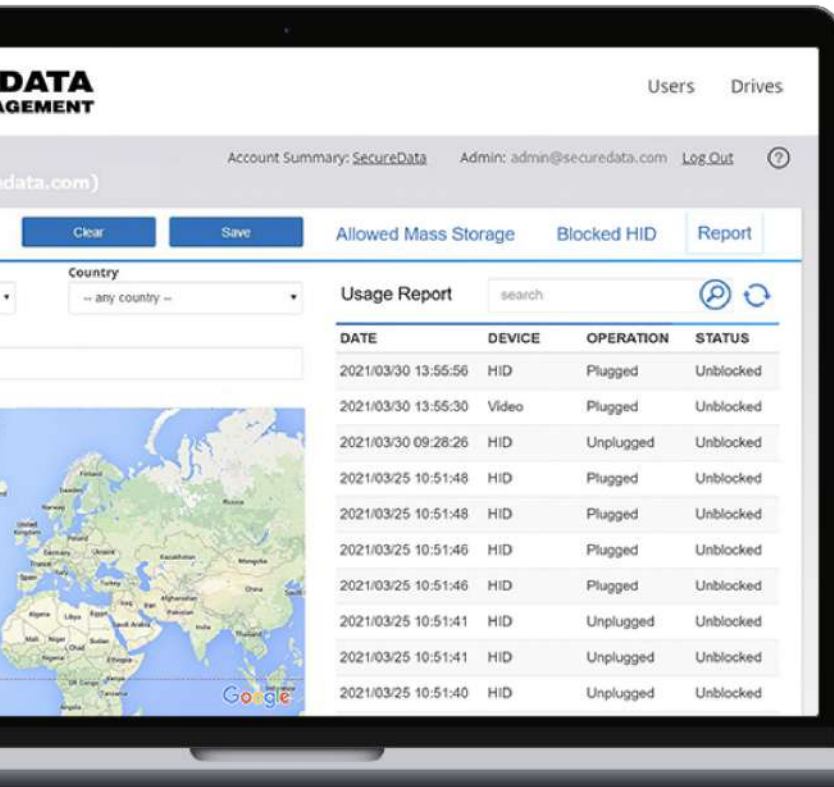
DATA
AGEMENT

Users Drives

Account Summary: SecureData Admin: admin@securedata.com Log Out ?

data.com)

Clear Save Allowed Mass Storage Blocked HID Report

Country
-- any country --

Usage Report search

| DATE | DEVICE | OPERATION | STATUS |
|---|---|---|---|
| 2021/03/30 13:55:56 | HID | Plugged | Unblocked |
| 2021/03/30 13:55:30 | Video | Plugged | Unblocked |
| 2021/03/30 09:28:26 | HID | Unplugged | Unblocked |
| 2021/03/25 10:51:48 | HID | Plugged | Unblocked |
| 2021/03/25 10:51:48 | HID | Plugged | Unblocked |
| 2021/03/25 10:51:46 | HID | Plugged | Unblocked |
| 2021/03/25 10:51:46 | HID | Plugged | Unblocked |
| 2021/03/25 10:51:41 | HID | Unplugged | Unblocked |
| 2021/03/25 10:51:41 | HID | Unplugged | Unblocked |
| 2021/03/25 10:51:40 | HID | Unplugged | Unblocked |

Google